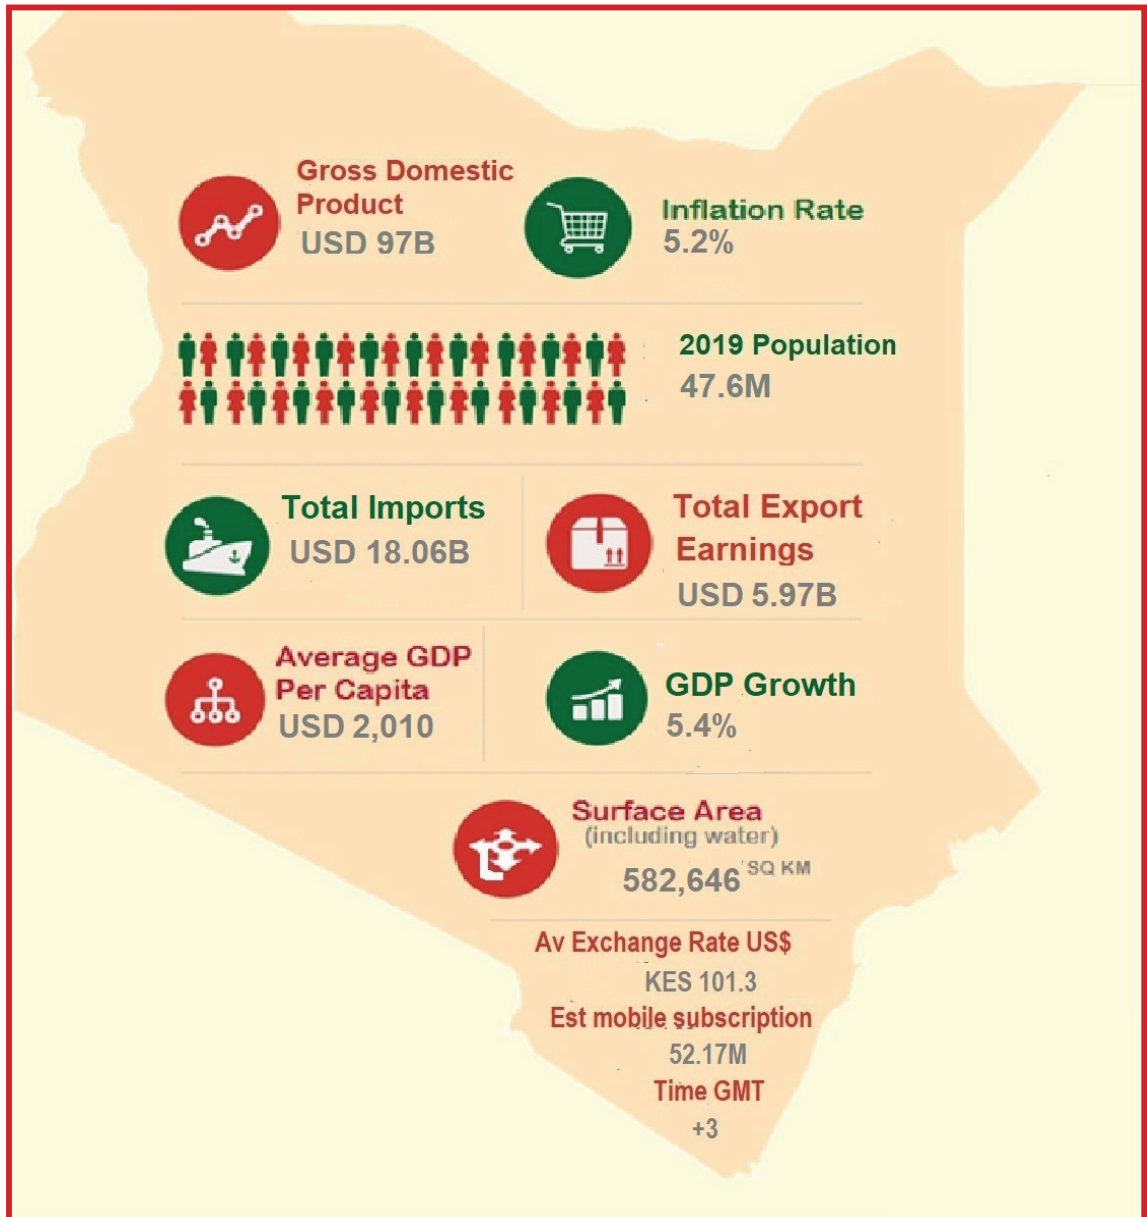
Gross Domestic Product
USD 97B

Inflation Rate
5.2%

2019 Population
47.6M

Total Imports
USD 18.06B

Total Export Earnings
USD 5.97B

Average GDP Per Capita
USD 2,010

GDP Growth
5.4%

Surface Area
(including water)
582,646 SQ KM

Av Exchange Rate US$
KES 101.3
Est mobile subscription
52.17M
Time GMT
+3